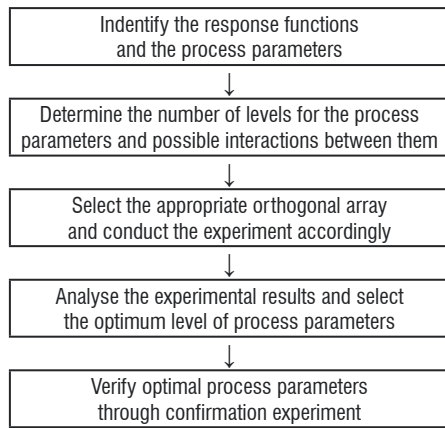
Indentify the response functions and the process parameters

Determine the number of levels for the process parameters and possible interactions between them

Select the appropriate orthogonal array and conduct the experiment accordingly

Analyse the experimental results and select the optimum level of process parameters

Verify optimal process parameters through confirmation experiment